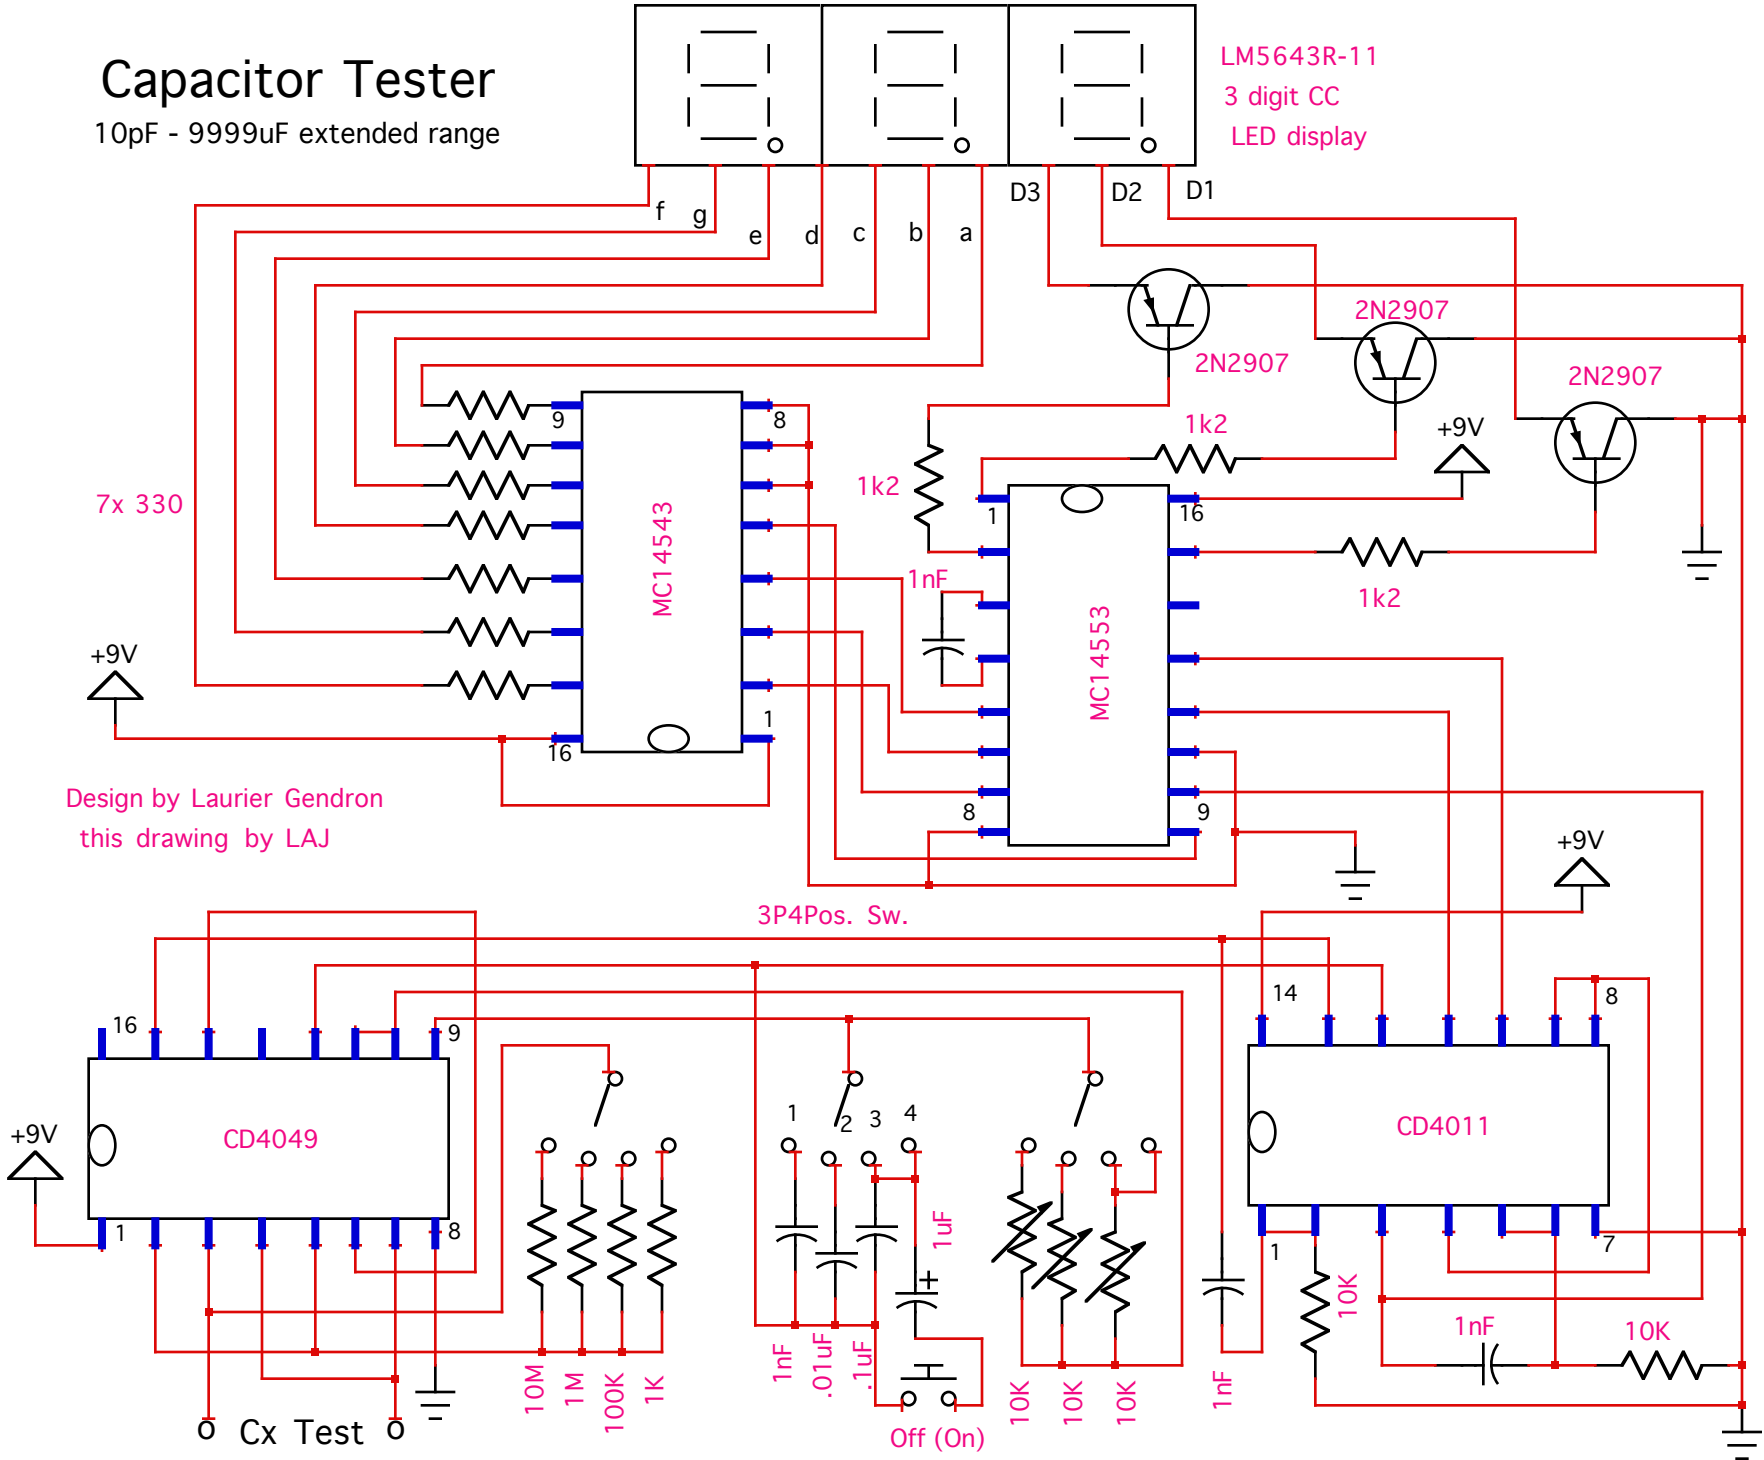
Capacitor Tester
10pF - 9999uF extended range

LM5643R-11
3 digit CC
LED display

f g e d c b a D3 D2 D1

2N2907
2N2907
2N2907

1k2
1k2
1k2

+9V

7x 330

9 8
MC14543
16 1

1 16
MC14553
8 9

1nF

+9V

Design by Laurier Gendron
this drawing by LAJ

3P4Pos. Sw.

+9V

16 9
CD4049
1 8

+9V

1 2 3 4

1uF

14 8
CD4011
1 7

10K

1nF

10K

10M 1M 100K 1K

1nF .01uF .1uF

Off (On)

10K 10K 10K

1nF

o Cx Test o